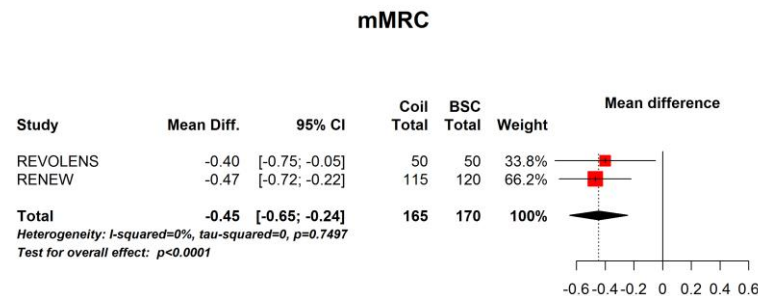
mMRC

| Study | Mean Diff. | 95% CI | Coil Total | BSC Total | Weight |
|---|---|---|---|---|---|
| REVOLENS | -0.40 | [-0.75; -0.05] | 50 | 50 | 33.8% |
| RENEW | -0.47 | [-0.72; -0.22] | 115 | 120 | 66.2% |
| Total | -0.45 | [-0.65; -0.24] | 165 | 170 | 100% |

Mean difference

Heterogeneity: I-squared=0%, tau-squared=0, p=0.7497
Test for overall effect: p<0.0001

-0.6 -0.4 -0.2 0 0.2 0.4 0.6